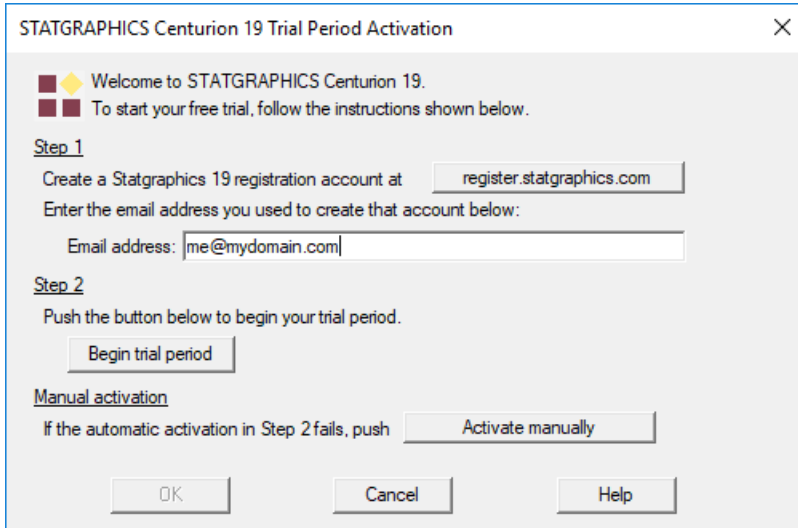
STATGRAPHICS Centurion 19 Trial Period Activation

×

Welcome to STATGRAPHICS Centurion 19.
To start your free trial, follow the instructions shown below.

Step 1

Create a Statgraphics 19 registration account at register.statgraphics.com

Enter the email address you used to create that account below:

Email address: me@mydomain.com

Step 2

Push the button below to begin your trial period.

Begin trial period

Manual activation

If the automatic activation in Step 2 fails, push Activate manually

OK Cancel Help